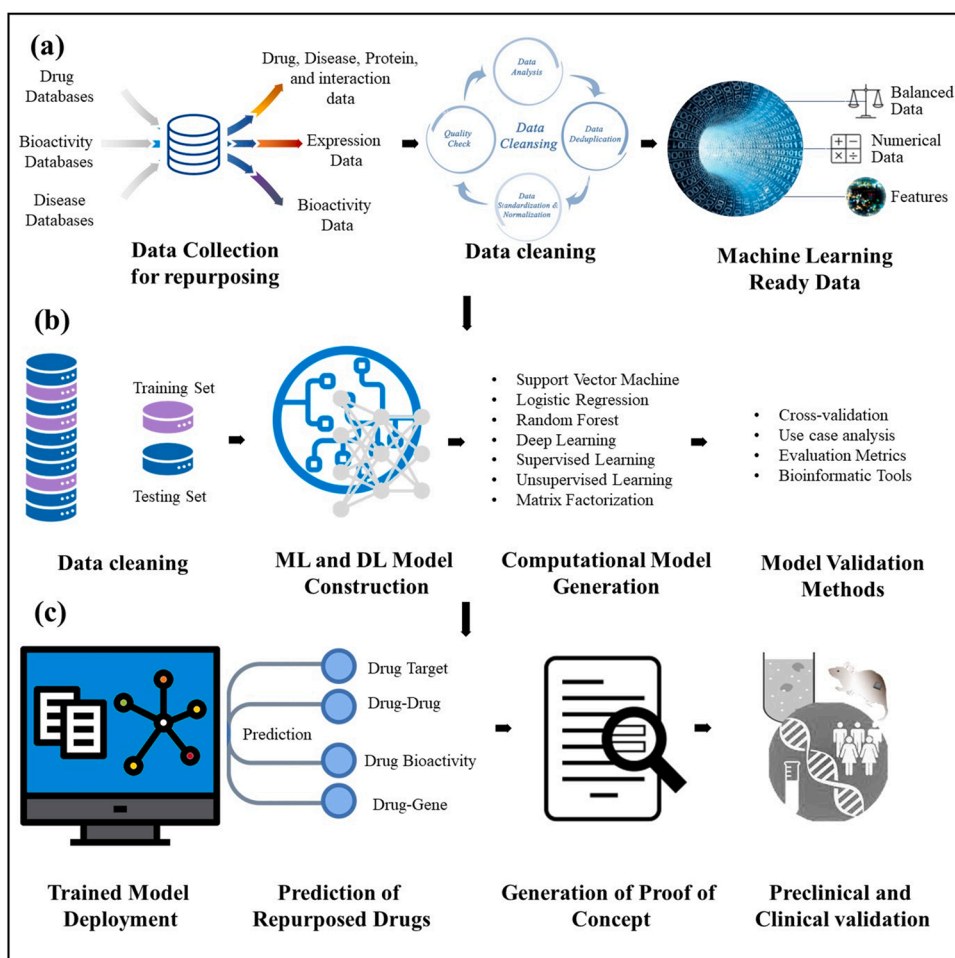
(a)

Drug Databases

Bioactivity Databases

Disease Databases

Drug, Disease, Protein, and interaction data

Expression Data

Bioactivity Data

Data Collection for repurposing

Data Analysis

Data Deduplication

Data Standardization & Normalization

Quality Check

Data Cleansing

Data cleaning

Balanced Data

Numerical Data

Features

Machine Learning Ready Data

(b)

Training Set

Testing Set

Data cleaning

ML and DL Model Construction

• Support Vector Machine
• Logistic Regression
• Random Forest
• Deep Learning
• Supervised Learning
• Unsupervised Learning
• Matrix Factorization

Computational Model Generation

• Cross-validation
• Use case analysis
• Evaluation Metrics
• Bioinformatic Tools

Model Validation Methods

(c)

Trained Model Deployment

Prediction

Drug Target

Drug-Drug

Drug Bioactivity

Drug-Gene

Prediction of Repurposed Drugs

Generation of Proof of Concept

Preclinical and Clinical validation